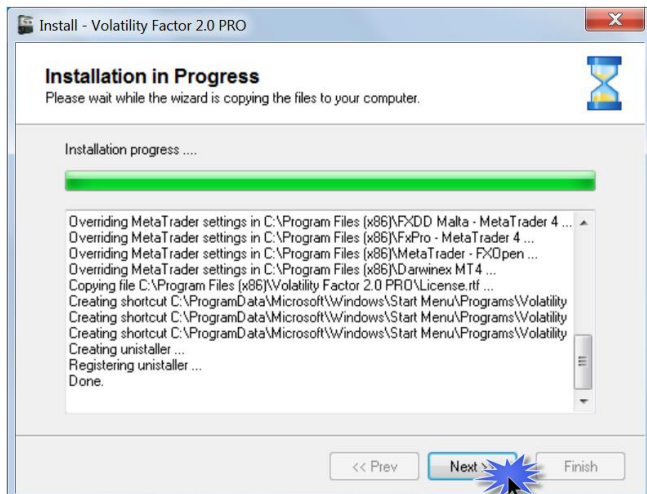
Install - Volatility Factor 2.0 PRO

Installation in Progress
Please wait while the wizard is copying the files to your computer.

Installation progress ....

Overriding MetaTrader settings in C:\Program Files (x86)\FXDD Malta - MetaTrader 4 ...
Overriding MetaTrader settings in C:\Program Files (x86)\FxPro - MetaTrader 4 ...
Overriding MetaTrader settings in C:\Program Files (x86)\MetaTrader - FXOpen ...
Overriding MetaTrader settings in C:\Program Files (x86)\Darwinex MT4 ...
Copying file C:\Program Files (x86)\Volatility Factor 2.0 PRO\License.rtf ...
Creating shortcut C:\ProgramData\Microsoft\Windows\Start Menu\Programs\Volatility
Creating shortcut C:\ProgramData\Microsoft\Windows\Start Menu\Programs\Volatility
Creating shortcut C:\ProgramData\Microsoft\Windows\Start Menu\Programs\Volatility
Creating unistaller ...
Registering unistaller ...
Done.

<< Prev
Next >
Finish